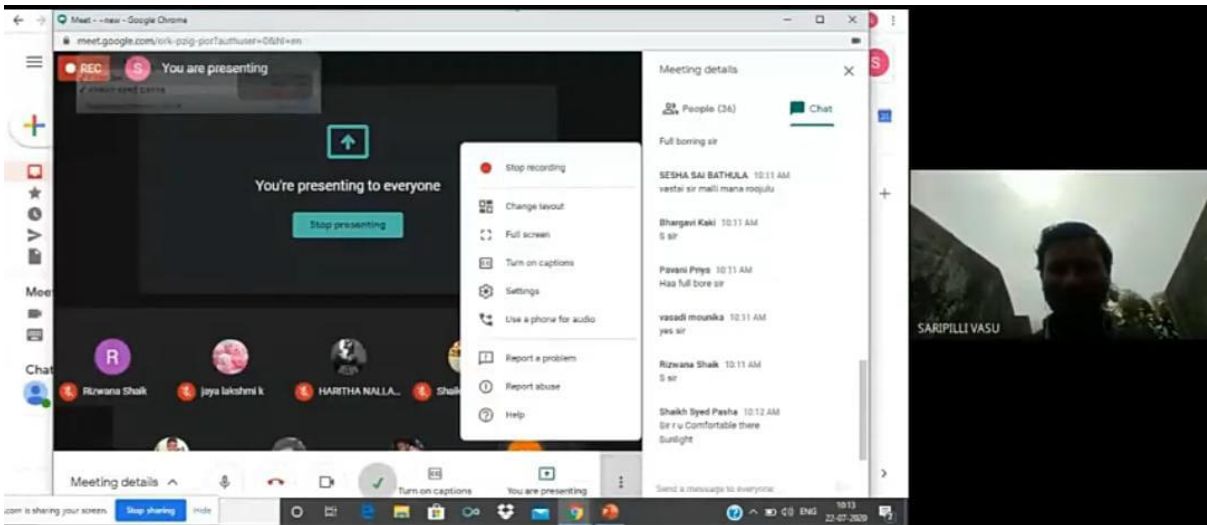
Meet - -new - Google Chrome
meet.google.com/srk-pzig-por?authuser=0&hl=en

REC S You are presenting

You're presenting to everyone
Stop presenting

Stop recording
Change layout
Full screen
Turn on captions
Settings
Use a phone for audio
Report a problem
Report abuse
Help

Meeting details
People (36) Chat

Full boring sir

SESHA SAI BATHULA 10:11 AM
vastai sir malli mana roojulu

Bhargavi Kaki 10:11 AM
S sir

Pavani Priya 10:11 AM
Haa full bore sir

vasadi mounika 10:11 AM
yes sir

Rizwana Shaik 10:11 AM
S sir

Shaikh Syed Pasha 10:12 AM
Sir r u Comfortable there Sunlight

Send a message to everyone

Meet
Chat

R
Rizwana Shaik
jaya lakshmi k
HARITHA NALLA...
Shaik

Meeting details
Turn on captions
You are presenting

.com is sharing your screen. Stop sharing Hide

ENG 10:13 22-07-2020

SARIPILLI VASU